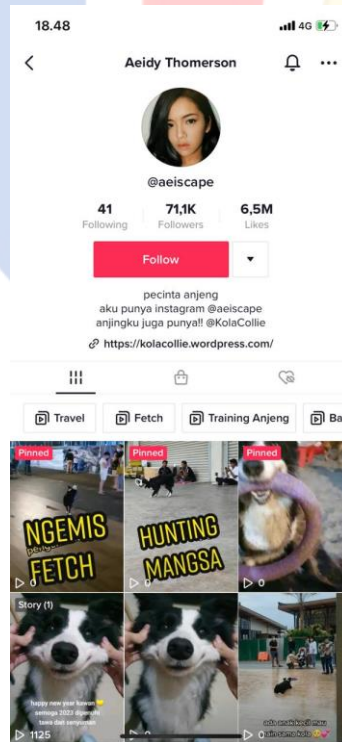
18.48

4G

Aeidy Thomerson

@aeiscape

41
Following

71,1K
Followers

6,5M
Likes

Follow

pecinta anjeng
aku punya instagram @aeiscape
anjingku juga punya!! @KolaCollie

https://kolacollie.wordpress.com/

Travel

Fetch

Training Anjeng

Ba

Pinned

NGEMIS FETCH

0

Pinned

HUNTING MANGSA

0

Pinned

0

Story (1)

happy new year kawan
semoga 2023 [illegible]

1125

0

ada anak kecil mau main sama kola

0